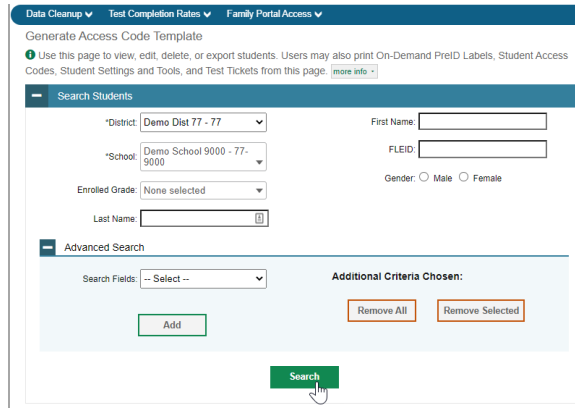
Data Cleanup ▾ Test Completion Rates ▾ Family Portal Access ▾

Generate Access Code Template

Use this page to view, edit, delete, or export students. Users may also print On-Demand PreID Labels, Student Access Codes, Student Settings and Tools, and Test Tickets from this page. more info

Search Students

*District: Demo Dist 77 - 77

*School: Demo School 9000 - 77-9000

Enrolled Grade: None selected

Last Name:

First Name:

FLEID:

Gender: Male Female

Advanced Search

Search Fields: -- Select --

Add

Additional Criteria Chosen:

Remove All

Remove Selected

Search